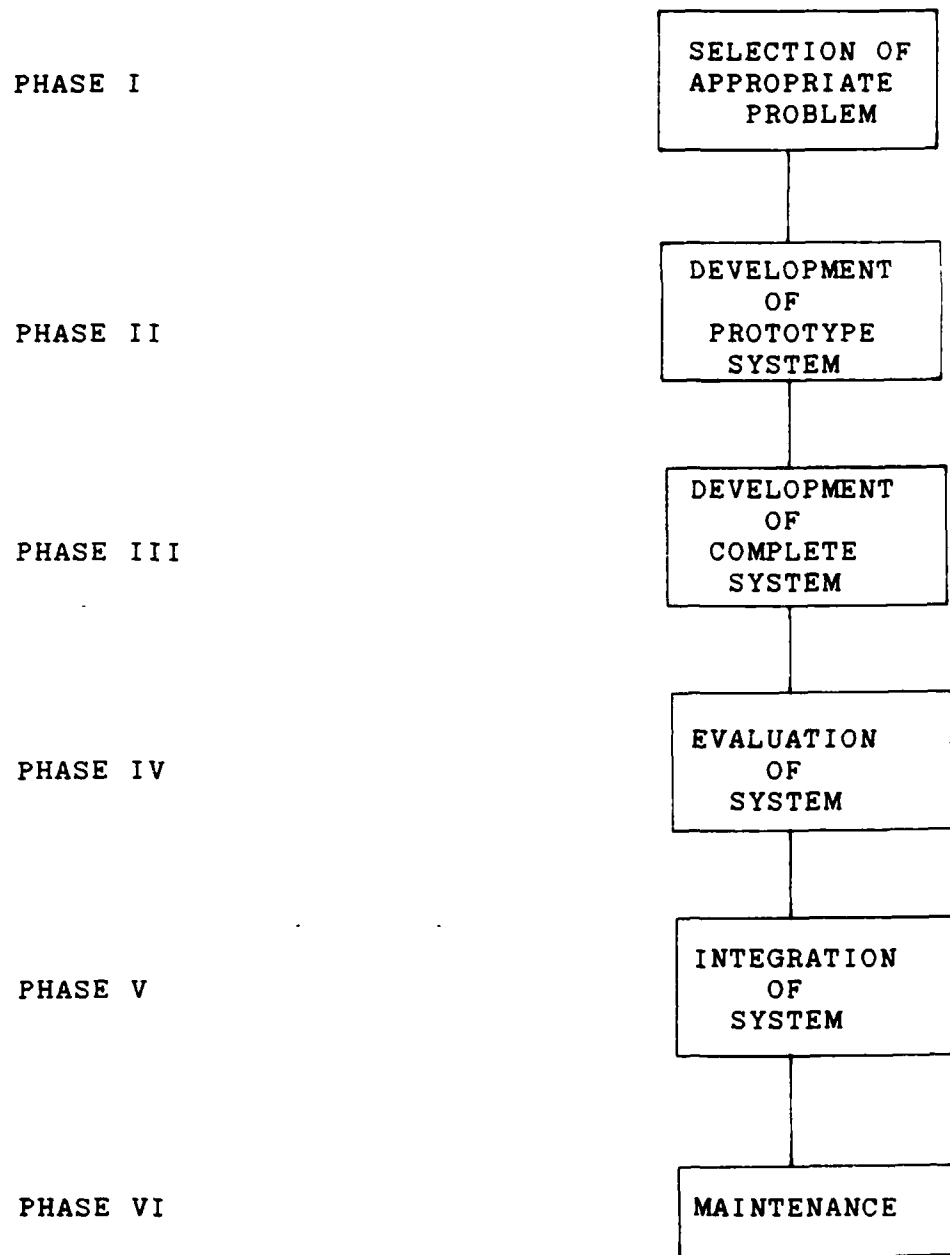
PHASE I

SELECTION OF APPROPRIATE PROBLEM

PHASE II

DEVELOPMENT OF PROTOTYPE SYSTEM

PHASE III

DEVELOPMENT OF COMPLETE SYSTEM

PHASE IV

EVALUATION OF SYSTEM

PHASE V

INTEGRATION OF SYSTEM

PHASE VI

MAINTENANCE